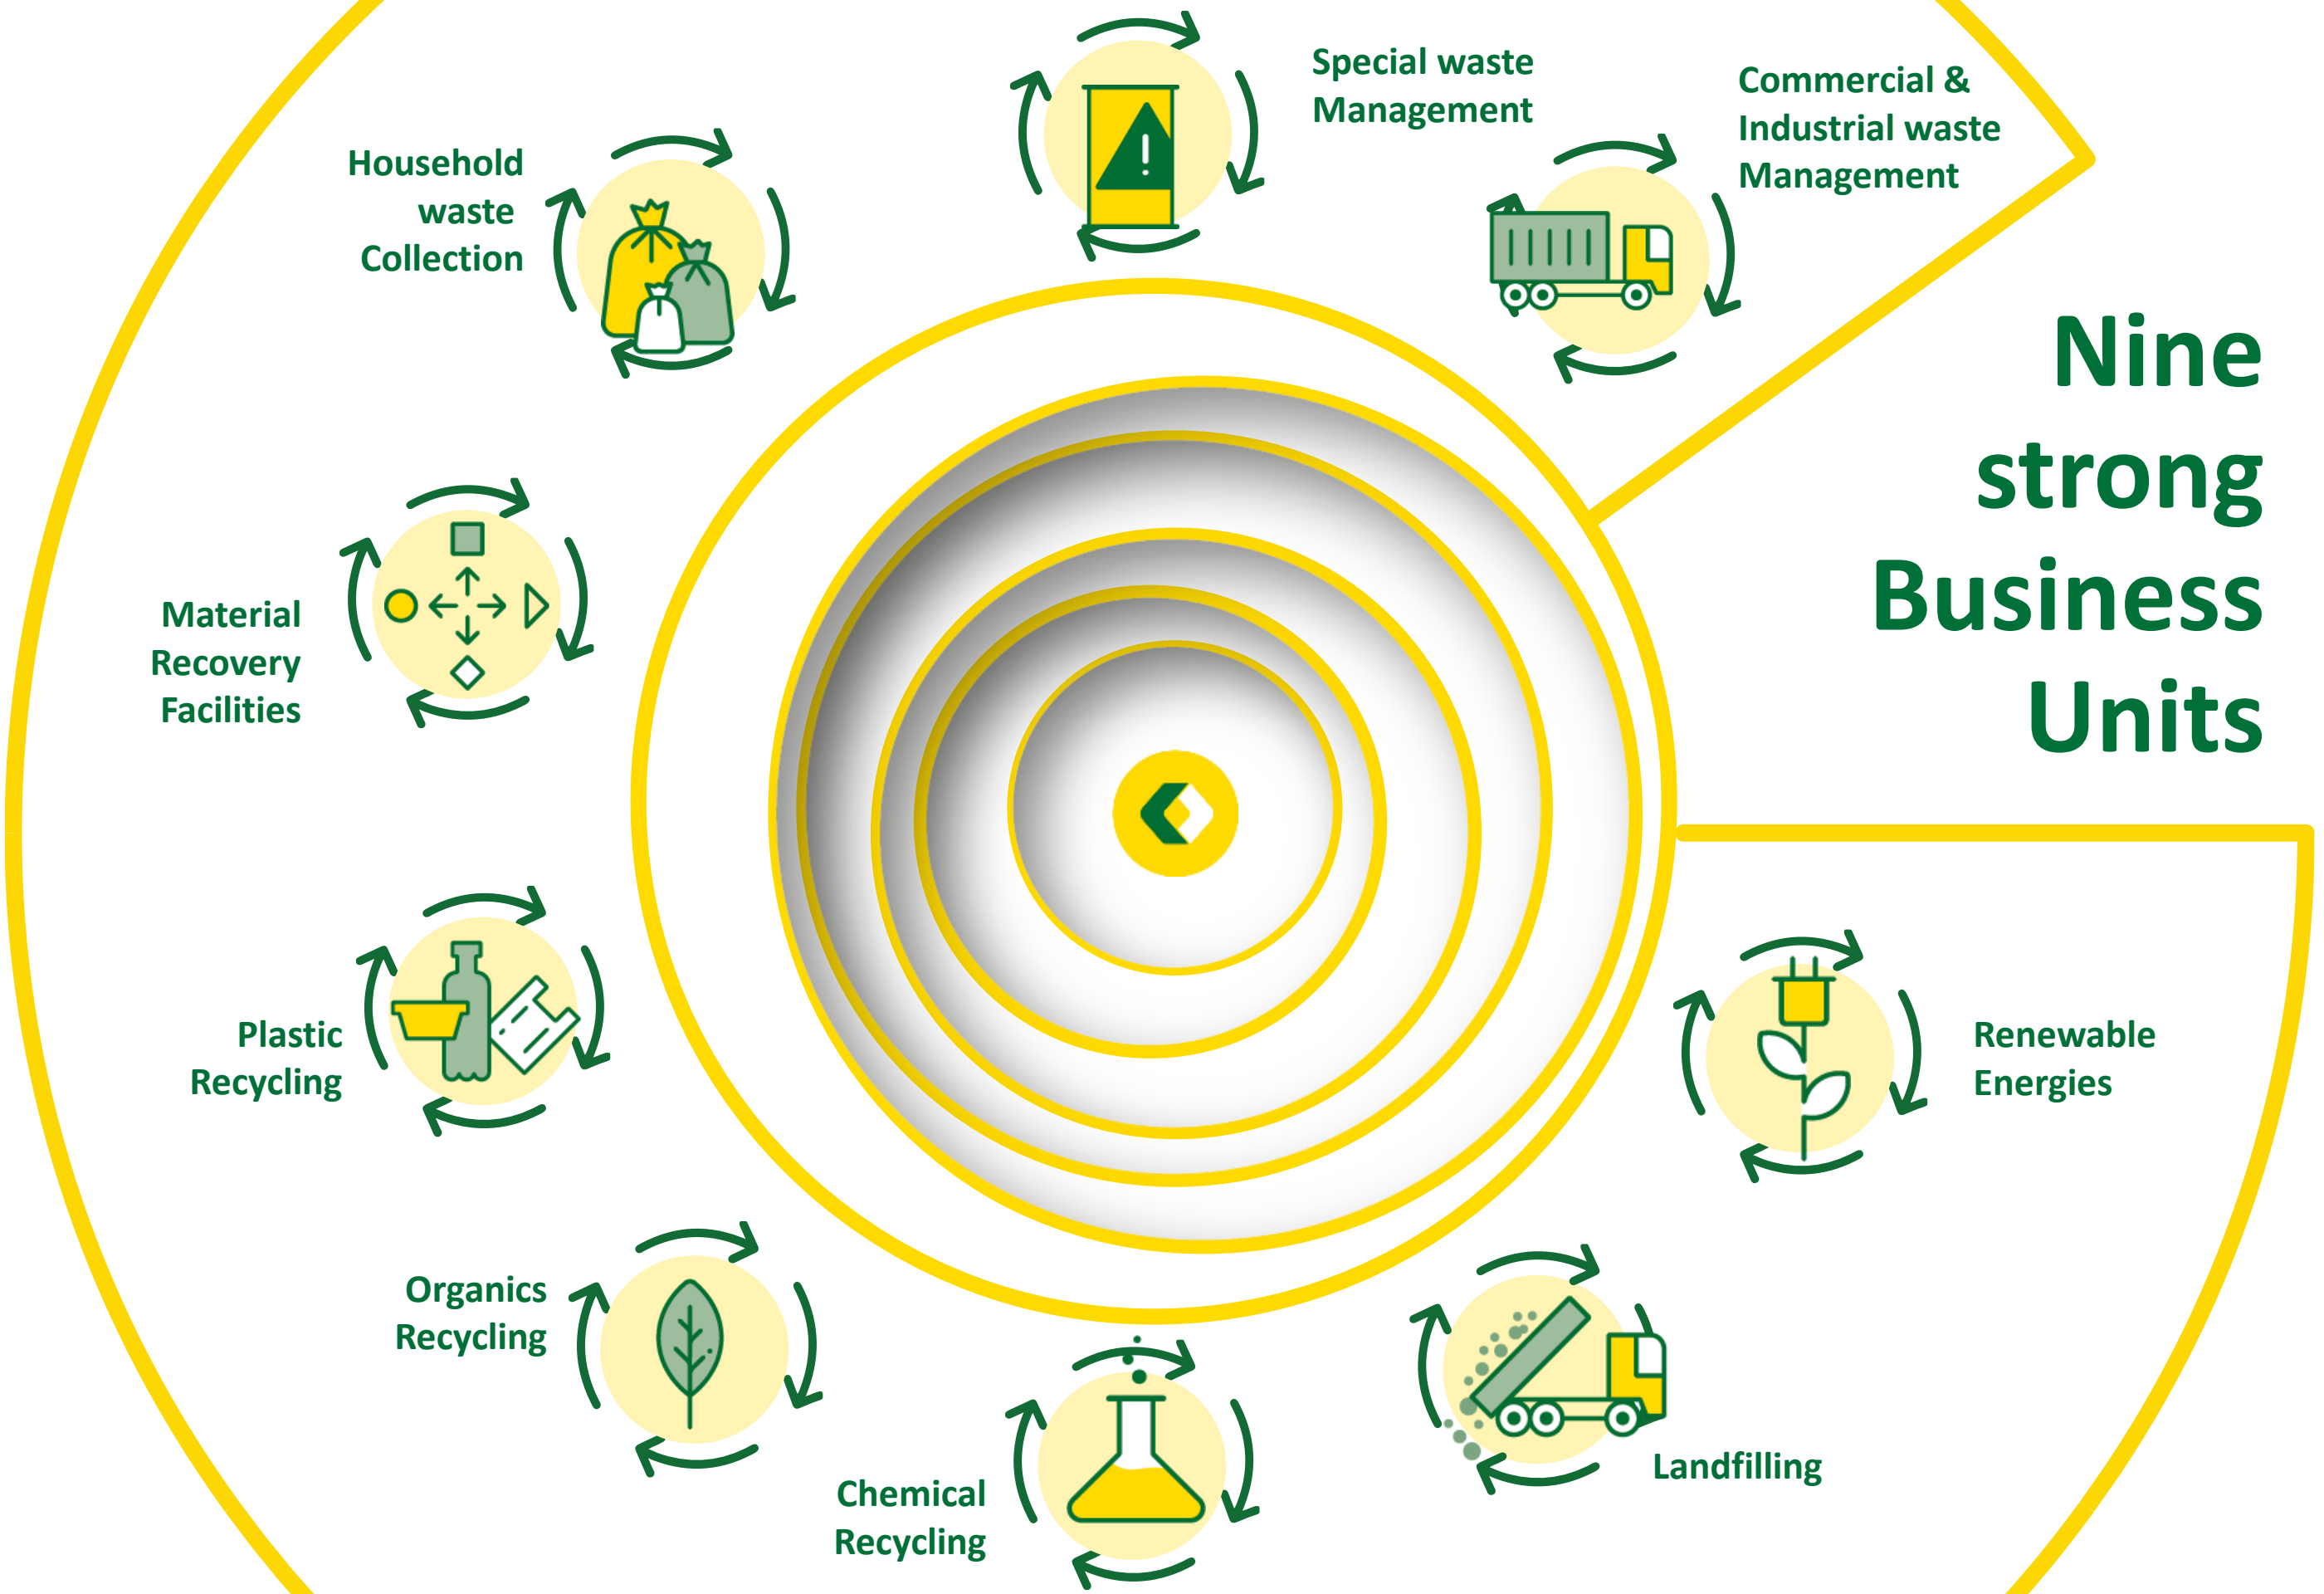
Special waste Management

Commercial & Industrial waste Management

Household waste Collection

Nine strong Business Units

Material Recovery Facilities

Plastic Recycling

Renewable Energies

Organics Recycling

Landfilling

Chemical Recycling